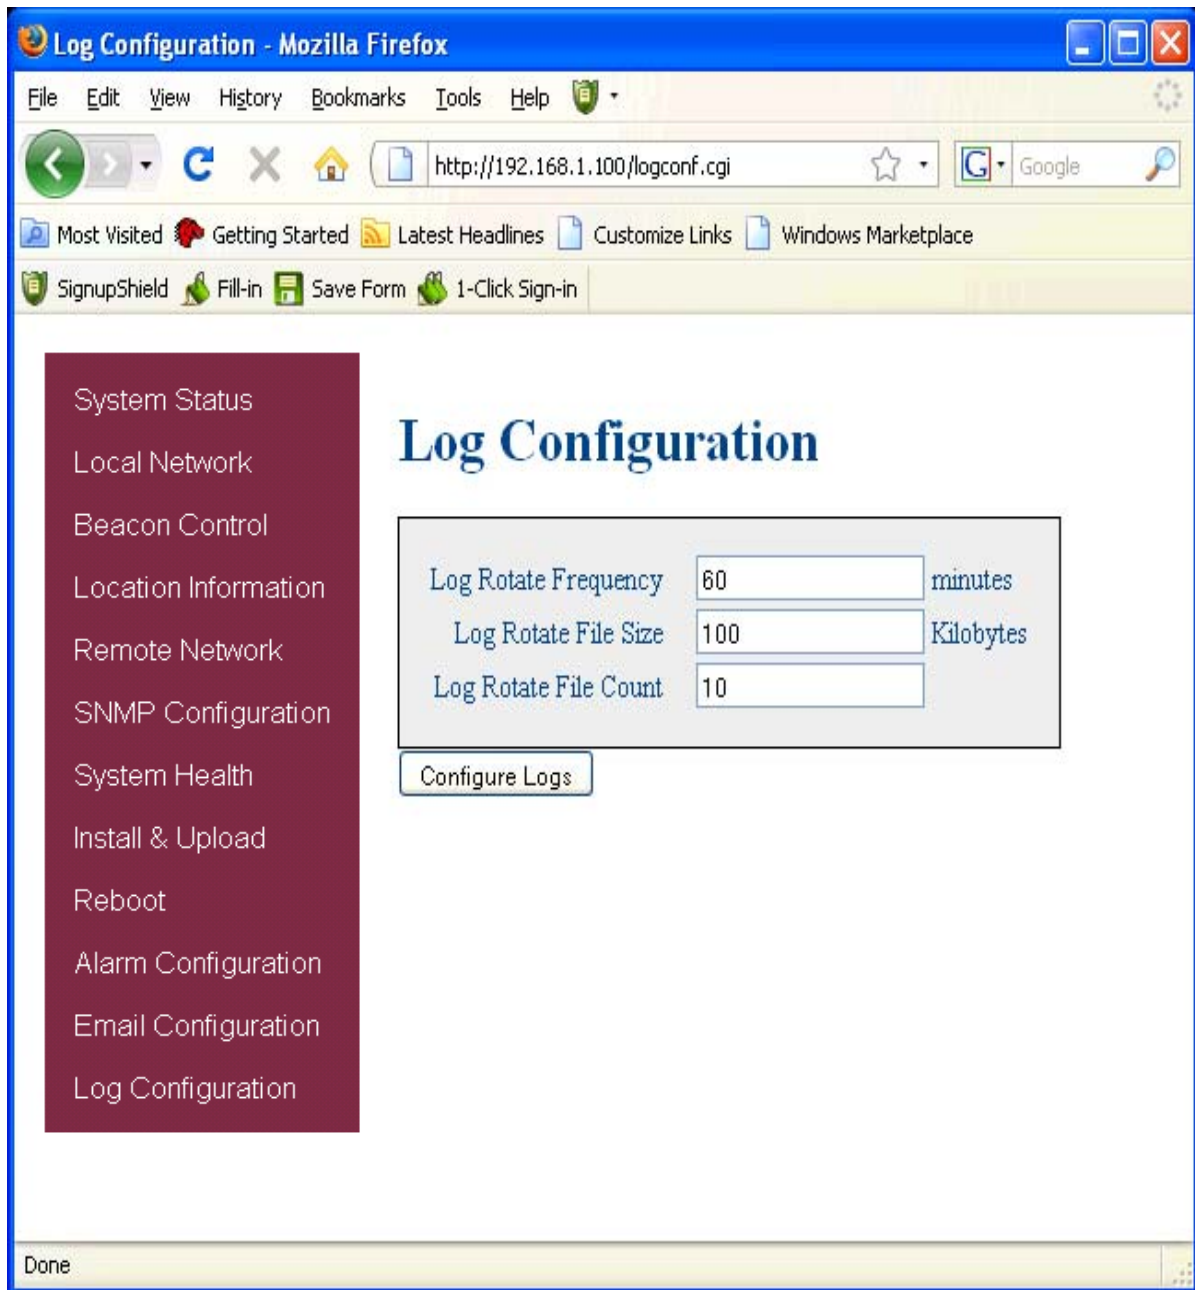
Log Configuration - Mozilla Firefox

File Edit View History Bookmarks Tools Help

http://192.168.1.100/logconf.cgi

Google

Most Visited Getting Started Latest Headlines Customize Links Windows Marketplace

SignupShield Fill-in Save Form 1-Click Sign-in

System Status
Local Network
Beacon Control
Location Information
Remote Network
SNMP Configuration
System Health
Install & Upload
Reboot
Alarm Configuration
Email Configuration
Log Configuration

Log Configuration

| Log Rotate Frequency | 60 | minutes |
|---|---|---|
| Log Rotate File Size | 100 | Kilobytes |
| Log Rotate File Count | 10 | |

Configure Logs

Done